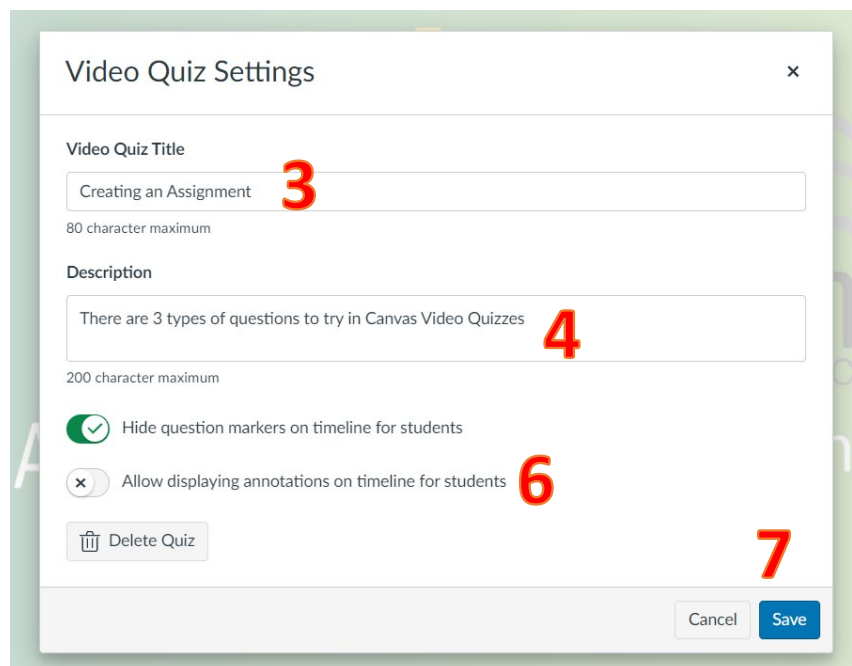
Video Quiz Settings ×

Video Quiz Title

Creating an Assignment 3

80 character maximum

Description

There are 3 types of questions to try in Canvas Video Quizzes 4

200 character maximum

Hide question markers on timeline for students

Allow displaying annotations on timeline for students 6

Delete Quiz

7

Cancel Save